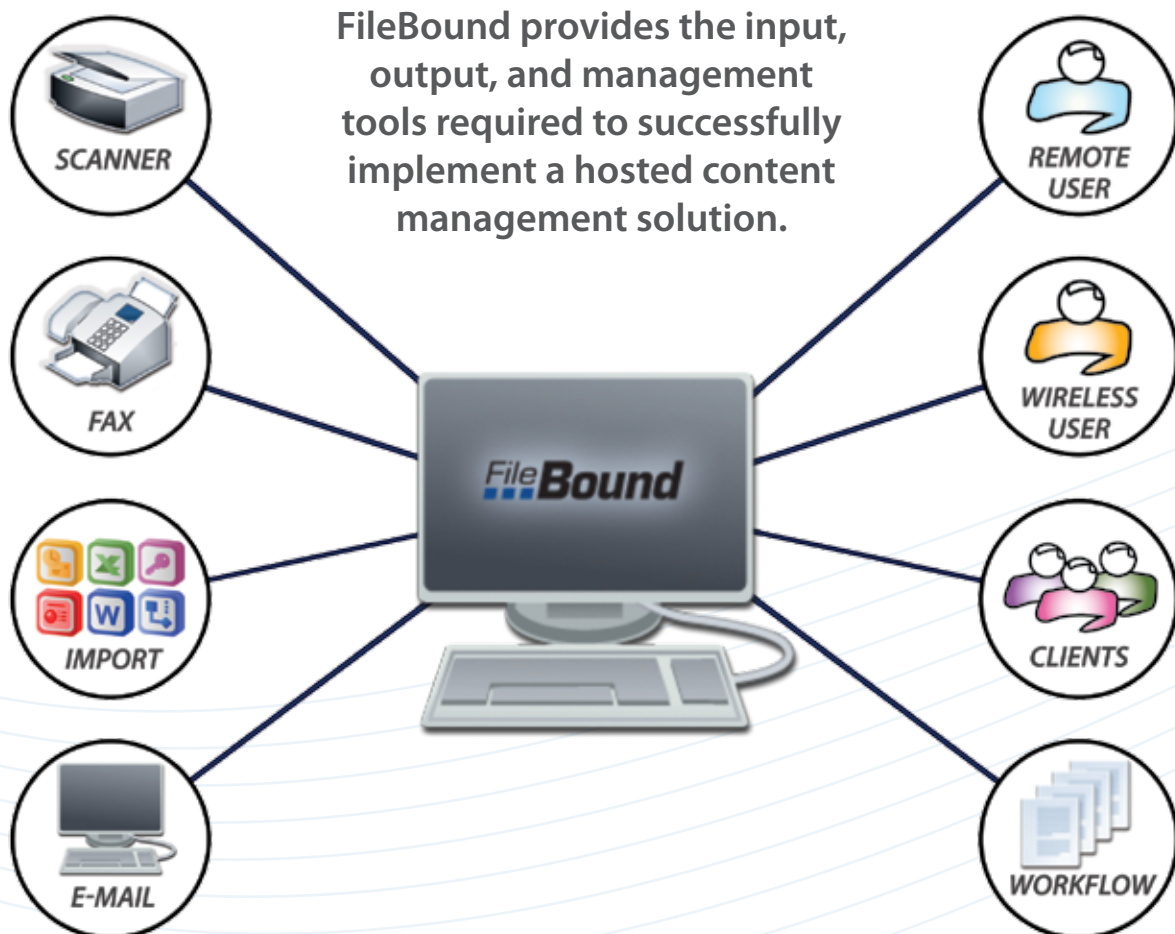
FileBound provides the input, output, and management tools required to successfully implement a hosted content management solution.

SCANNER

FAX

IMPORT

E-MAIL

FileBound

REMOTE USER

WIRELESS USER

CLIENTS

WORKFLOW